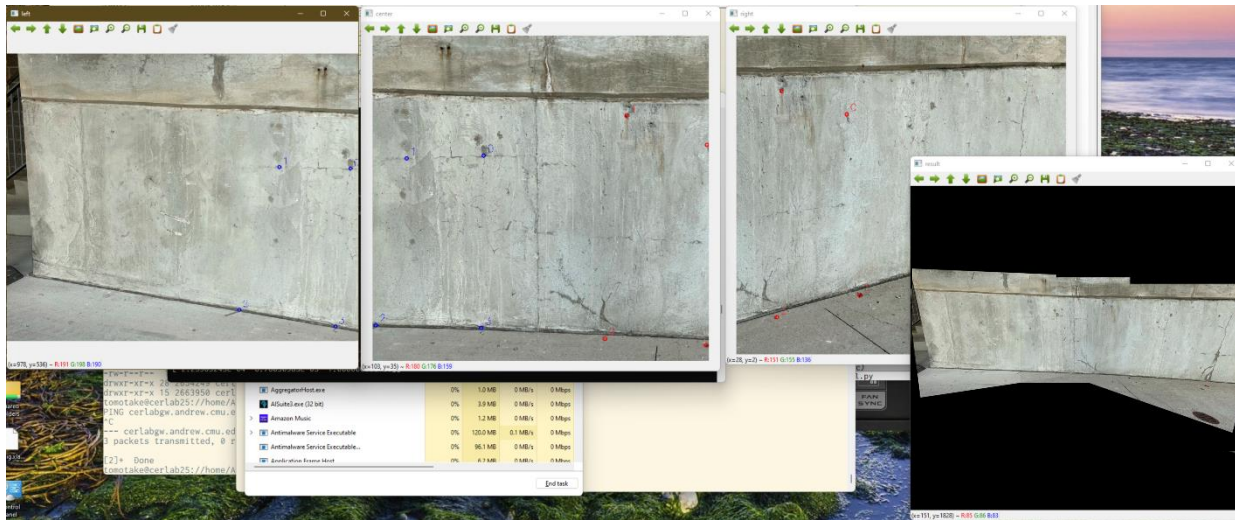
left

1

2

3

(x=978, y=538) ~ R:191 G:198 B:190

center

1

0

2

3

(x=103, y=35) ~ R:180 G:176 B:159

right

0

(x=28, y=2) ~ R:151 G:155 B:136

result

(x=151, y=1828) ~ R:85 G:86 B:83

-rw-r--r--
drwxr-xr-x
drwxr-xr-x 15 2663950
tomotake@cerlab25:/home/A
PING cerlabgw.andrew.cmu.e
^C
--- cerlabgw.andrew.cmu.ed
3 packets transmitted, 0 r

[2]+ Done
tomotake@cerlab25:/home/A

.py

| | | | | |
|---|---|---|---|---|
| AggregatorHost.exe | 0% | 1.0 MB | 0 MB/s | 0 Mbps |
| AISuite3.exe (32 bit) | 0% | 3.9 MB | 0 MB/s | 0 Mbps |
| Amazon Music | 0% | 1.2 MB | 0 MB/s | 0 Mbps |
| Antimalware Service Executable | 0% | 120.0 MB | 0.1 MB/s | 0 Mbps |
| Antimalware Service Executable... | 0% | 96.1 MB | 0 MB/s | 0 Mbps |
| Application Frame Host | 0% | 6.2 MB | 0 MB/s | 0 Mbps |

End task

FAN
SYNC